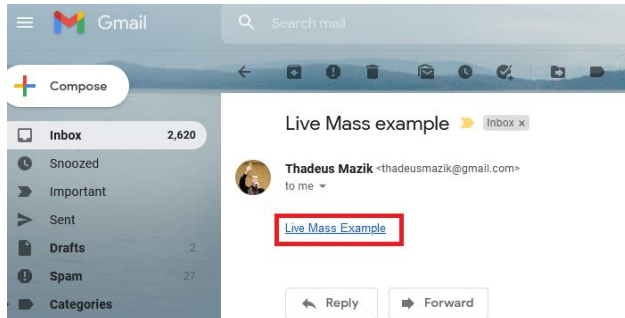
Gmail

Search mail

Compose

Inbox 2,620

Snoozed

Important

Sent

Drafts 2

Spam 27

Categories

Live Mass example Inbox ×

Thadeus Mazik <thadeusmazik@gmail.com>
to me

Live Mass Example

Reply

Forward